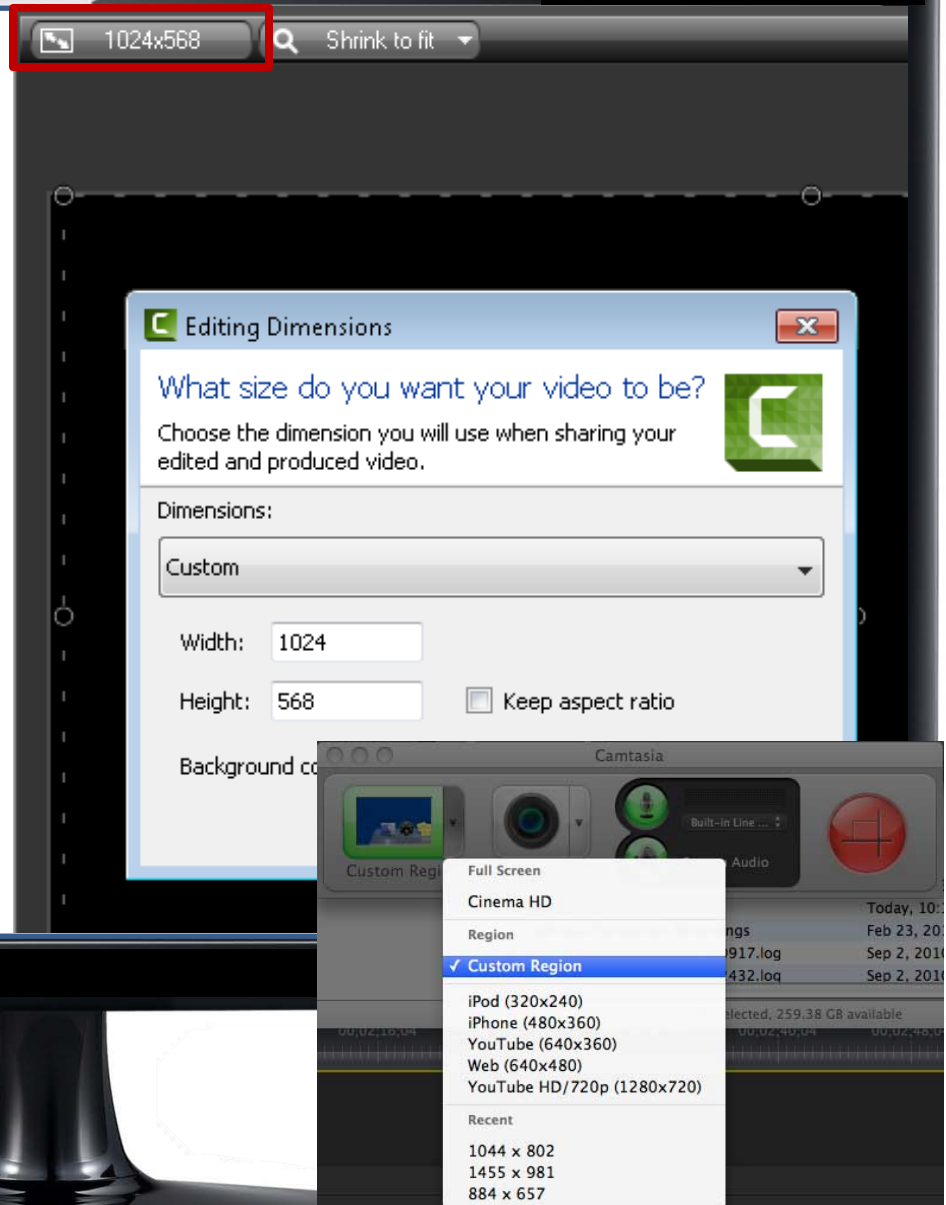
1024x568

Shrink to fit

Editing Dimensions

What size do you want your video to be?

Choose the dimension you will use when sharing your edited and produced video.

Dimensions:

Custom

Width: 1024

Height: 568

Keep aspect ratio

Background co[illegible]

Camtasia

Custom Regi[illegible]

Built-in Line ...

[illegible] Audio

Full Screen

Cinema HD

Region

✓ Custom Region

iPod (320x240)

iPhone (480x360)

YouTube (640x360)

Web (640x480)

YouTube HD/720p (1280x720)

Recent

1044 x 802

1455 x 981

884 x 657

Today, 10:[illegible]

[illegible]ngs Feb 23, 20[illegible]

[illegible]917.log Sep 2, 201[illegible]

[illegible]432.log Sep 2, 201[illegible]

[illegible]elected, 259.38 GB available